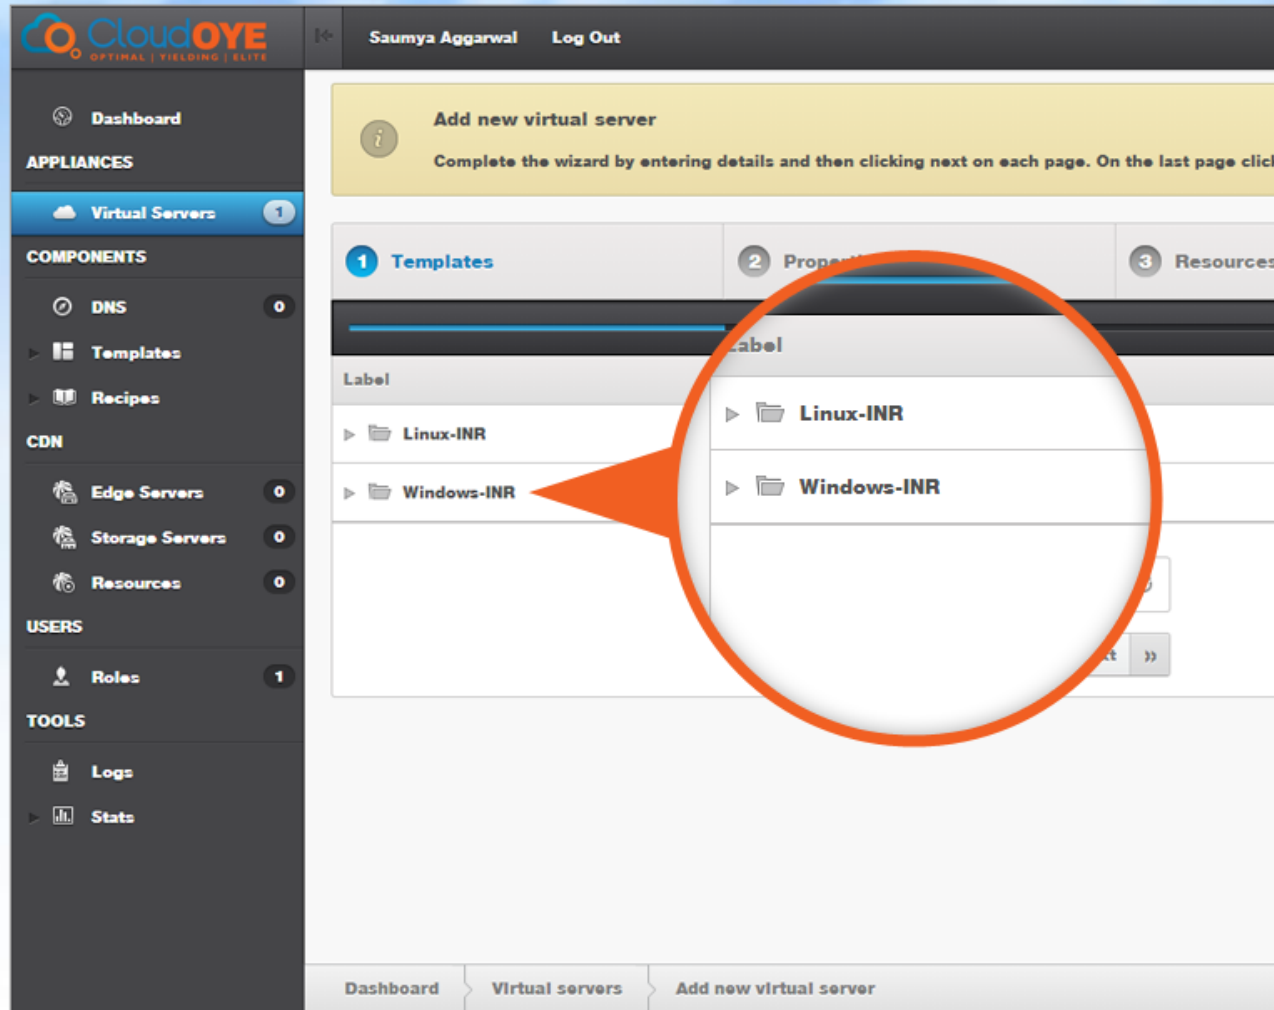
CloudOYE
OPTIMAL | YIELDING | ELITE

Saumya Aggarwal Log Out

Dashboard
APPLIANCES
Virtual Servers 1
COMPONENTS
DNS 0
Templates
Recipes
CDN
Edge Servers 0
Storage Servers 0
Resources 0
USERS
Roles 1
TOOLS
Logs
Stats

Add new virtual server

Complete the wizard by entering details and then clicking next on each page. On the last page clic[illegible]

1 Templates
2 Prope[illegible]
3 Resources

Label
Linux-INR
Windows-INR

Label
Linux-INR
Windows-INR

»

Dashboard Virtual servers Add new virtual server